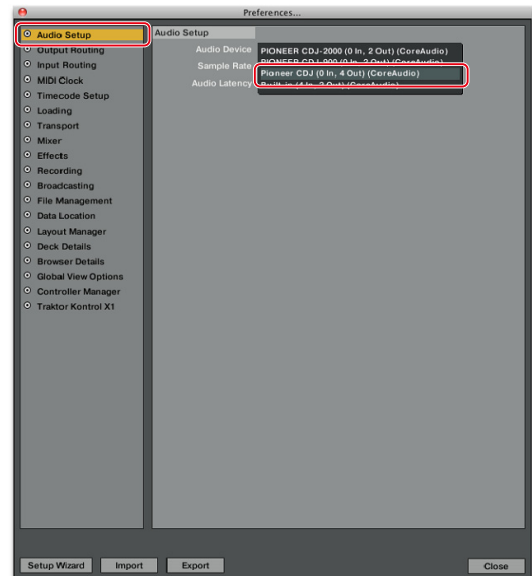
Preferences...

Audio Setup
Output Routing
Input Routing
MIDI Clock
Timecode Setup
Loading
Transport
Mixer
Effects
Recording
Broadcasting
File Management
Data Location
Layout Manager
Deck Details
Browser Details
Global View Options
Controller Manager
Traktor Kontrol X1

Audio Setup

Audio Device
Sample Rate
Audio Latency

PIONEER CDJ-2000 (0 In, 2 Out) (CoreAudio)
PIONEER CDJ-900 (0 In, 2 Out) (CoreAudio)
Pioneer CDJ (0 In, 4 Out) (CoreAudio)
Built-in (4 In, 2 Out) (CoreAudio)

Setup Wizard
Import
Export
Close